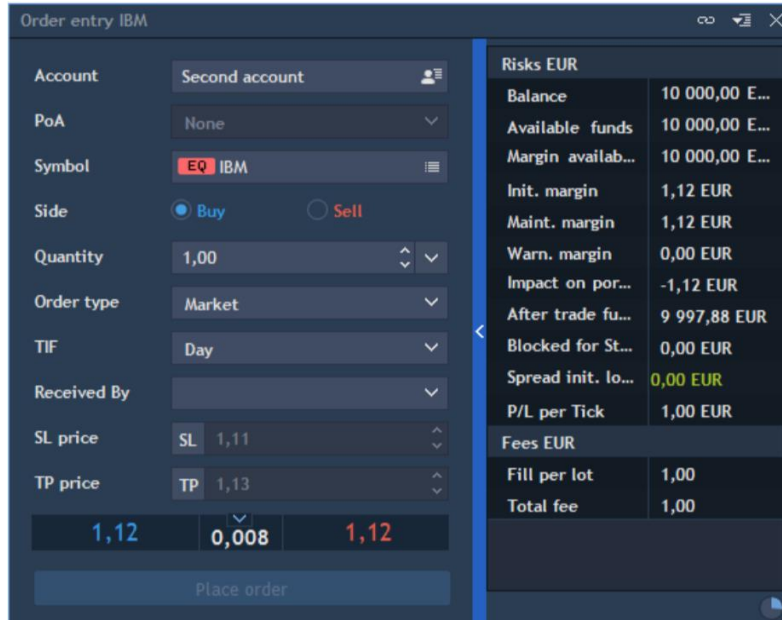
Order entry IBM

Account | Second account
PoA | None
Symbol | EQ IBM
Side | Buy Sell
Quantity | 1,00
Order type | Market
TIF | Day
Received By |
SL price | SL 1,11
TP price | TP 1,13

1,12 0,008 1,12

Place order

| Risks EUR | |
|---|---|
| Balance | 10 000,00 E... |
| Available funds | 10 000,00 E... |
| Margin availab... | 10 000,00 E... |
| Init. margin | 1,12 EUR |
| Maint. margin | 1,12 EUR |
| Warn. margin | 0,00 EUR |
| Impact on por... | -1,12 EUR |
| After trade fu... | 9 997,88 EUR |
| Blocked for St... | 0,00 EUR |
| Spread init. lo... | 0,00 EUR |
| P/L per Tick | 1,00 EUR |
| Fees EUR | |
| Fill per lot | 1,00 |
| Total fee | 1,00 |